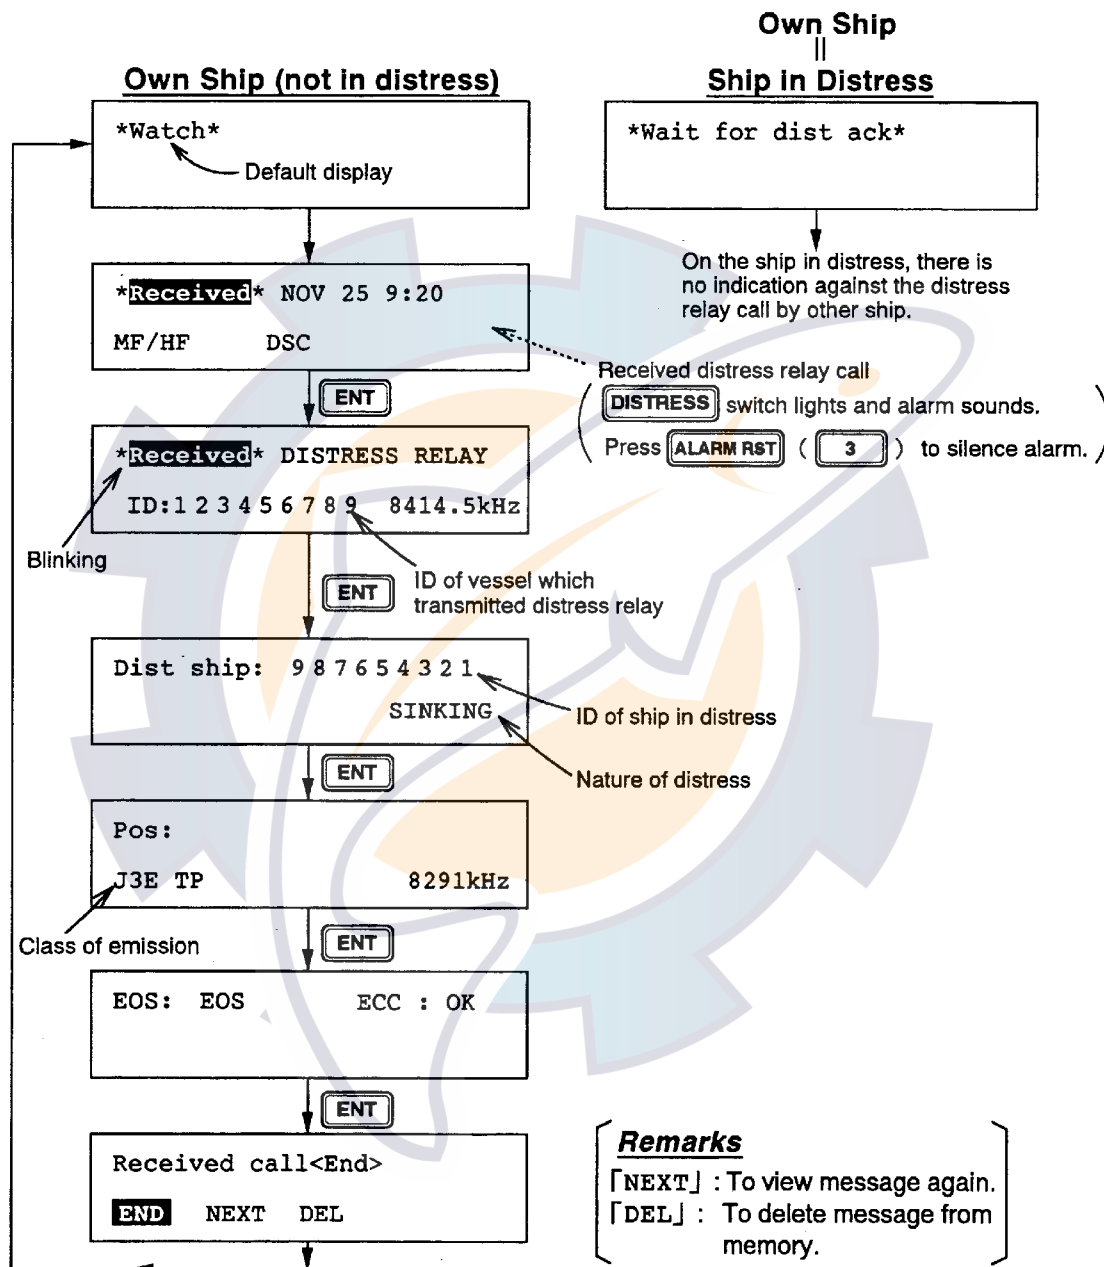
Own Ship (not in distress)

Own Ship
||
Ship in Distress

*Watch*

Default display

*Wait for dist ack*

On the ship in distress, there is no indication against the distress relay call by other ship.

*Received* NOV 25 9:20

MF/HF DSC

Received distress relay call

DISTRESS switch lights and alarm sounds.

Press ALARM RST ( 3 ) to silence alarm.

ENT

*Received* DISTRESS RELAY

ID:1 2 3 4 5 6 7 8 9 8414.5kHz

Blinking

ENT

ID of vessel which transmitted distress relay

Dist ship: 9 8 7 6 5 4 3 2 1

SINKING

ID of ship in distress

Nature of distress

ENT

Pos:

J3E TP 8291kHz

Class of emission

ENT

EOS: EOS ECC : OK

ENT

Received call<End>

END NEXT DEL

Remarks

「NEXT」: To view message again.

「DEL」: To delete message from memory.